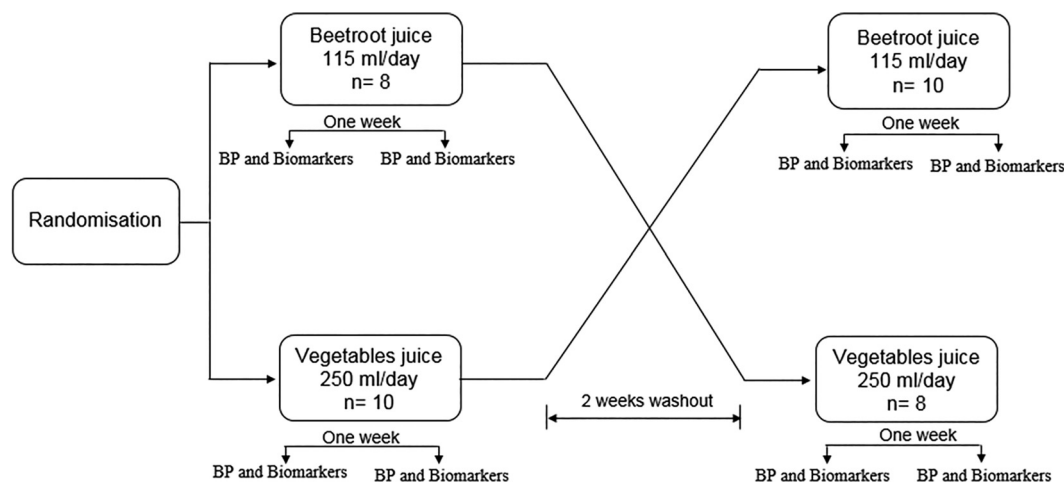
Randomisation

Beetroot juice
115 ml/day
n= 8

One week

BP and Biomarkers

BP and Biomarkers

Vegetables juice
250 ml/day
n= 10

One week

BP and Biomarkers

BP and Biomarkers

2 weeks washout

Beetroot juice
115 ml/day
n= 10

One week

BP and Biomarkers

BP and Biomarkers

Vegetables juice
250 ml/day
n= 8

One week

BP and Biomarkers

BP and Biomarkers